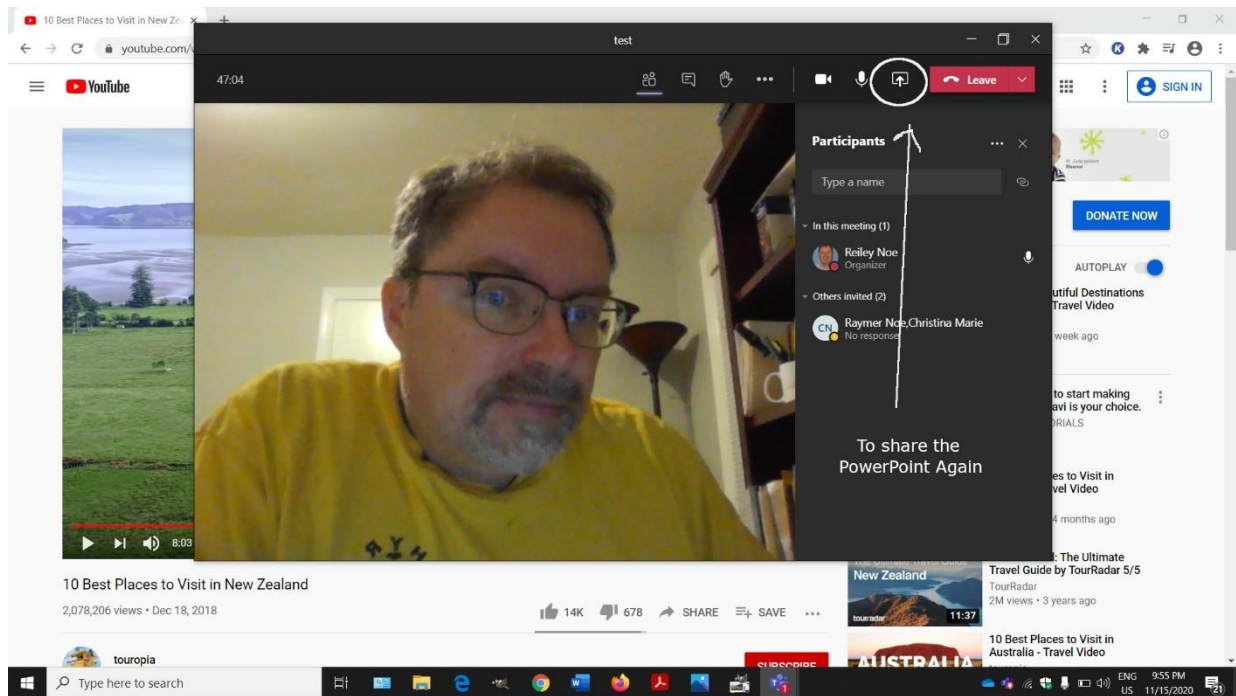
10 Best Places to Visit in New Ze ×

youtube.com/

YouTube

test

47:04

Leave

SIGN IN

Participants

Type a name

In this meeting (1)

Reiley Noe
Organizer

Others invited (2)

CN Raymer Noe,Christina Marie
No response

To share the PowerPoint Again

DONATE NOW

AUTOPLAY

utiful Destinations
Travel Video

week ago

to start making
avi is your choice.
RIALS

es to Visit in
vel Video

4 months ago

: The Ultimate
Travel Guide by TourRadar 5/5
TourRadar
2M views • 3 years ago

New Zealand

11:37

10 Best Places to Visit in
Australia - Travel Video

AUSTRALIA

8:03

10 Best Places to Visit in New Zealand

2,078,206 views • Dec 18, 2018

14K 678 SHARE SAVE ...

touropia

SUBSCRIBE

Type here to search

ENG US 9:55 PM 11/15/2020 21